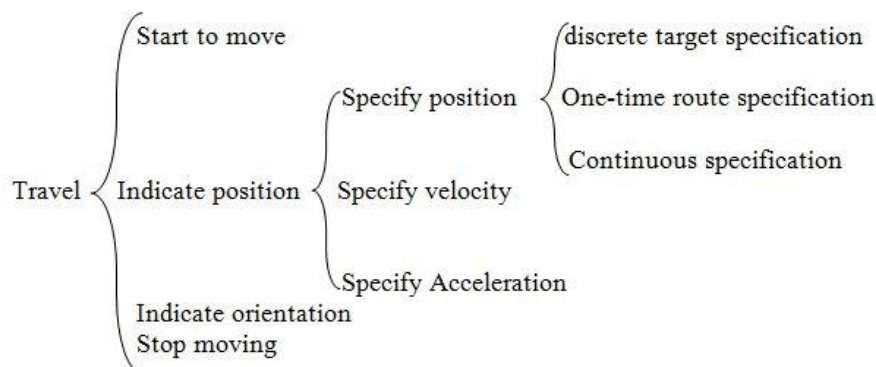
Travel

Start to move

Indicate position

Specify position

discrete target specification

One-time route specification

Continuous specification

Specify velocity

Specify Acceleration

Indicate orientation

Stop moving